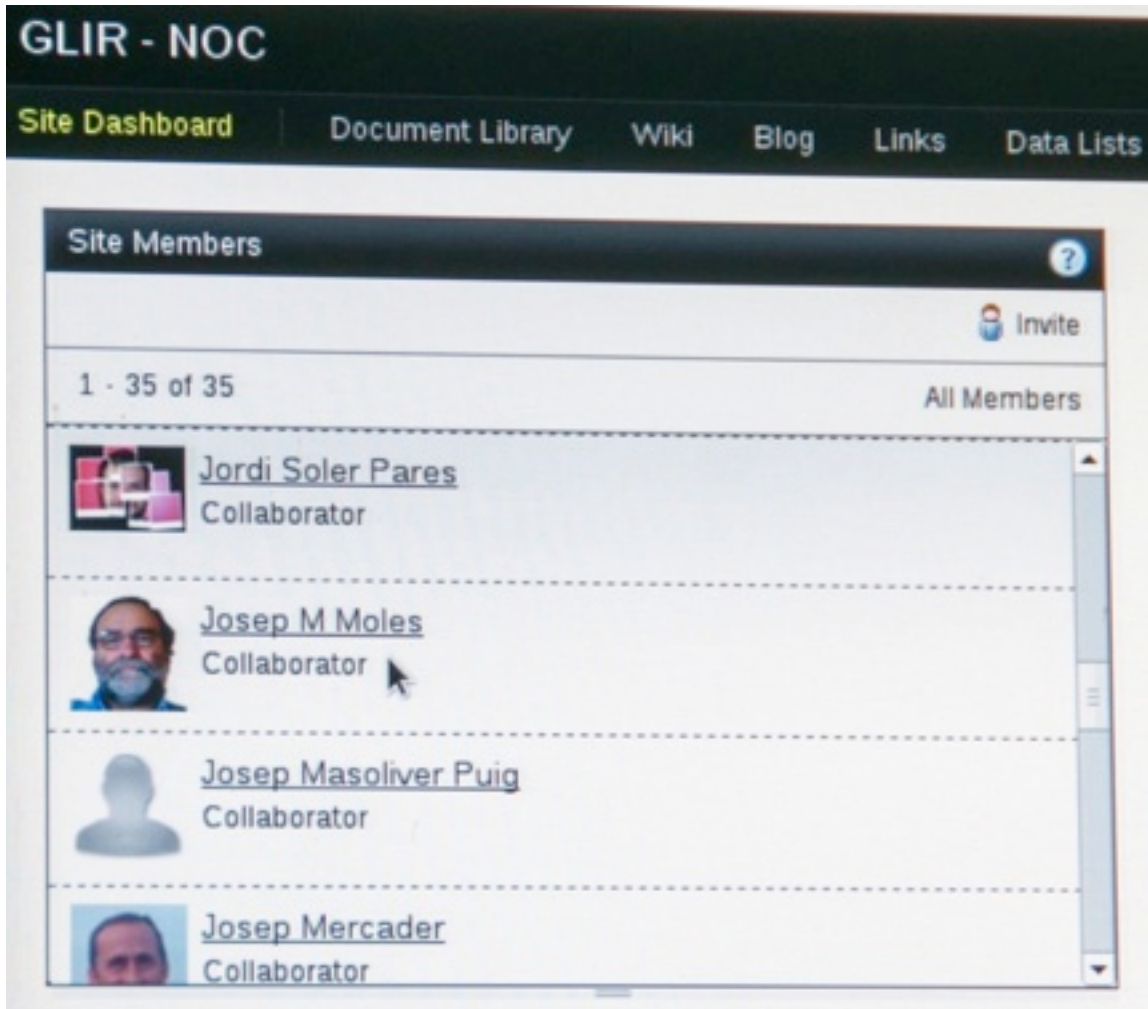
GLIR - NOC

Site Dashboard | Document Library | Wiki | Blog | Links | Data Lists

Site Members

Invite

1 - 35 of 35

All Members

Jordi Soler Pares
Collaborator

Josep M Moles
Collaborator

Josep Masoliver Puig
Collaborator

Josep Mercader
Collaborator